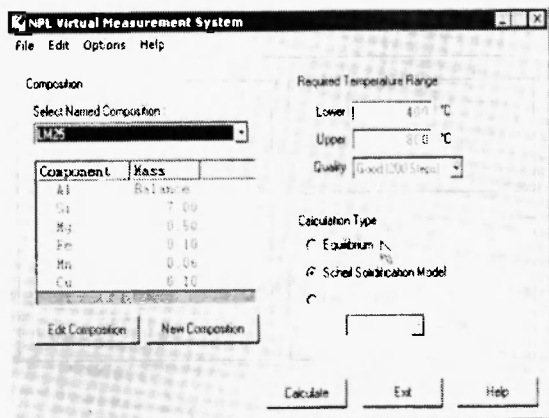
NPL Virtual Measurement System

File Edit Options Help

Composition

Select Named Composition

LM25

| Component | Mass |
|---|---|
| Al | Balance |
| Si | 7.00 |
| Mg | 0.50 |
| Fe | 0.10 |
| Mn | 0.05 |
| Cu | 0.10 |

Edit Composition

New Composition

Required Temperature Range

Lower 400 °C

Upper 800 °C

Quality Good (200 Steps)

Calculation Type

Equilibrium

Scheil Solidification Model

Calculate

Exit

Help